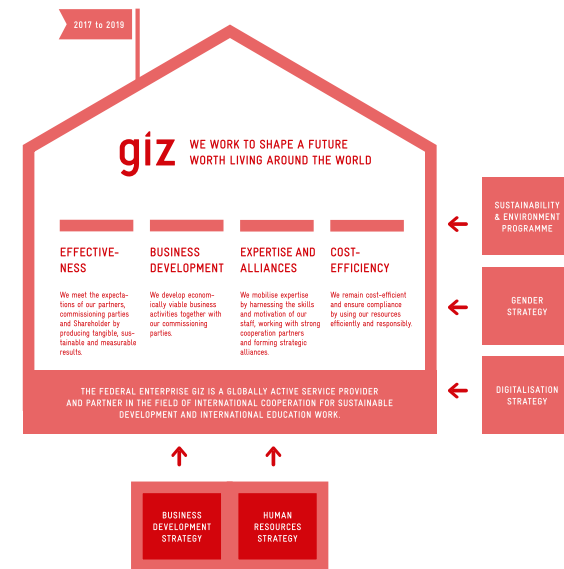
2017 to 2019

giz WE WORK TO SHAPE A FUTURE WORTH LIVING AROUND THE WORLD

EFFECTIVENESS

We meet the expectations of our partners, commissioning parties and Shareholder by producing tangible, sustainable and measurable results.

BUSINESS DEVELOPMENT

We develop economically viable business activities together with our commissioning parties.

EXPERTISE AND ALLIANCES

We mobilise expertise by harnessing the skills and motivation of our staff, working with strong cooperation partners and forming strategic alliances.

COST-EFFICIENCY

We remain cost-efficient and ensure compliance by using our resources efficiently and responsibly.

THE FEDERAL ENTERPRISE GIZ IS A GLOBALLY ACTIVE SERVICE PROVIDER AND PARTNER IN THE FIELD OF INTERNATIONAL COOPERATION FOR SUSTAINABLE DEVELOPMENT AND INTERNATIONAL EDUCATION WORK.

SUSTAINABILITY & ENVIRONMENT PROGRAMME

GENDER STRATEGY

DIGITALISATION STRATEGY

BUSINESS DEVELOPMENT STRATEGY

HUMAN RESOURCES STRATEGY